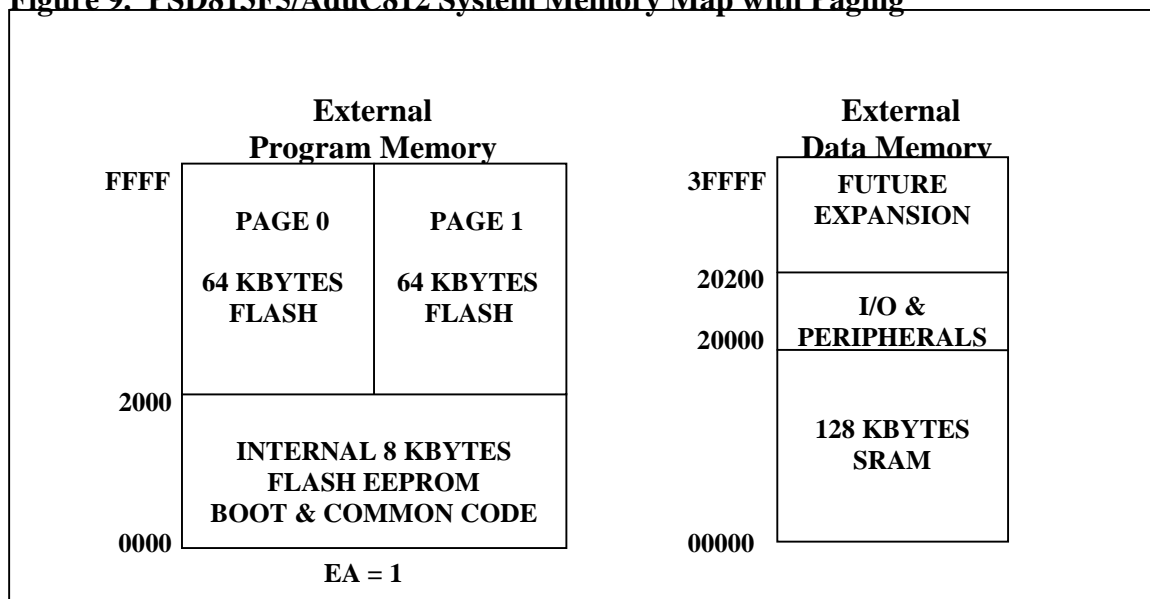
Figure 9. PSD813F5/ADuC812 System Memory Map with Paging

External Program Memory

FFFF

PAGE 0

64 KBYTES FLASH

PAGE 1

64 KBYTES FLASH

2000

INTERNAL 8 KBYTES FLASH EEPROM BOOT & COMMON CODE

0000

EA = 1

External Data Memory

3FFFF

FUTURE EXPANSION

20200

I/O & PERIPHERALS

20000

128 KBYTES SRAM

00000